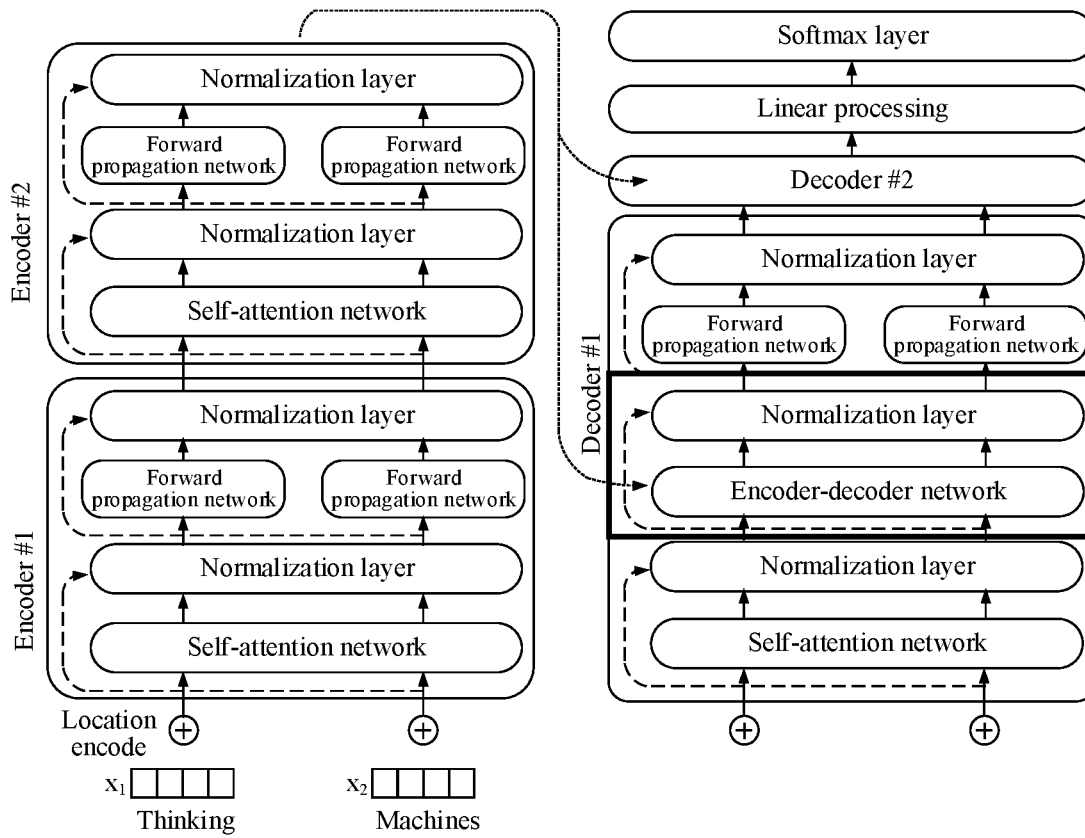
Encoder #2

Normalization layer

Forward propagation network

Forward propagation network

Normalization layer

Self-attention network

Encoder #1

Normalization layer

Forward propagation network

Forward propagation network

Normalization layer

Self-attention network

Location encode

$x_1$

Thinking

$x_2$

Machines

Softmax layer

Linear processing

Decoder #2

Decoder #1

Normalization layer

Forward propagation network

Forward propagation network

Normalization layer

Encoder-decoder network

Normalization layer

Self-attention network